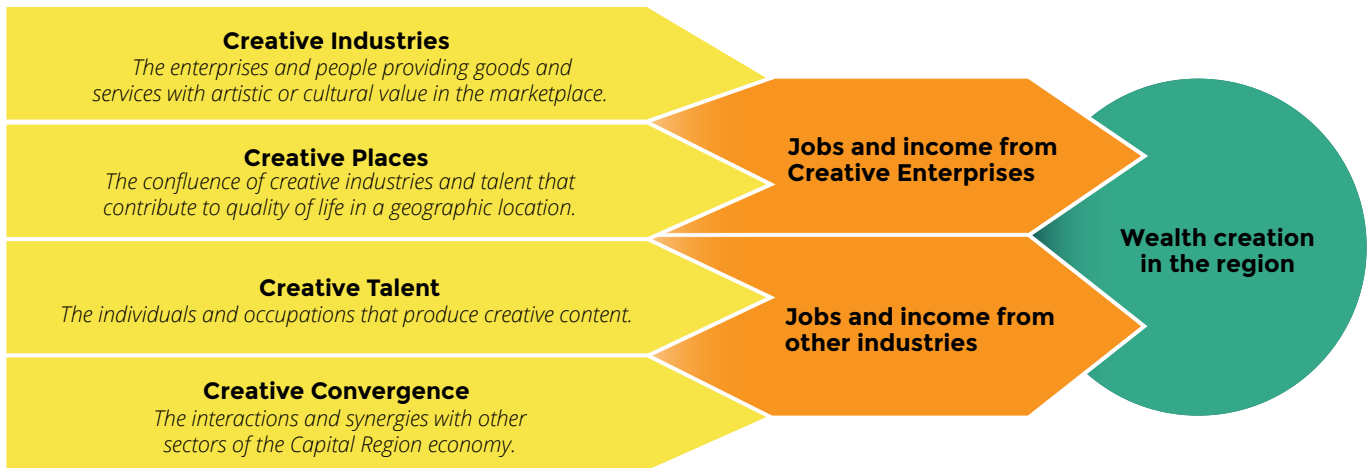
**Creative Industries**
*The enterprises and people providing goods and services with artistic or cultural value in the marketplace.*

**Creative Places**
*The confluence of creative industries and talent that contribute to quality of life in a geographic location.*

**Creative Talent**
*The individuals and occupations that produce creative content.*

**Creative Convergence**
*The interactions and synergies with other sectors of the Capital Region economy.*

**Jobs and income from Creative Enterprises**

**Jobs and income from other industries**

**Wealth creation in the region**